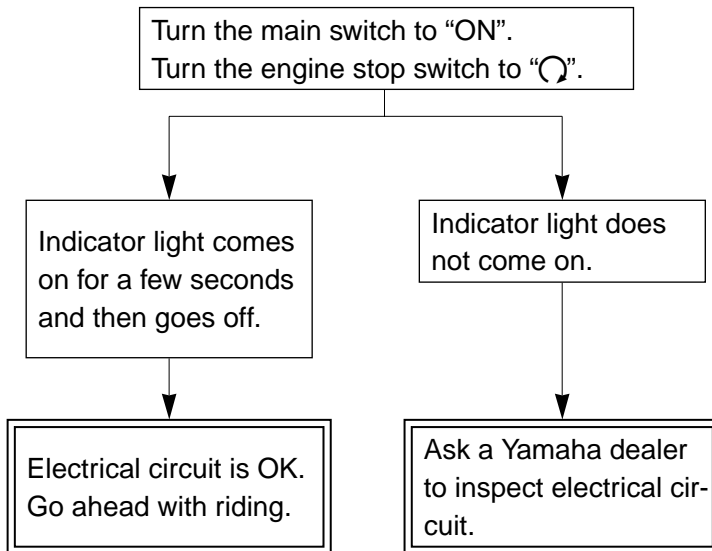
Turn the main switch to “ON”.
Turn the engine stop switch to “⭮”.

Indicator light comes on for a few seconds and then goes off.

Indicator light does not come on.

Electrical circuit is OK.
Go ahead with riding.

Ask a Yamaha dealer to inspect electrical circuit.